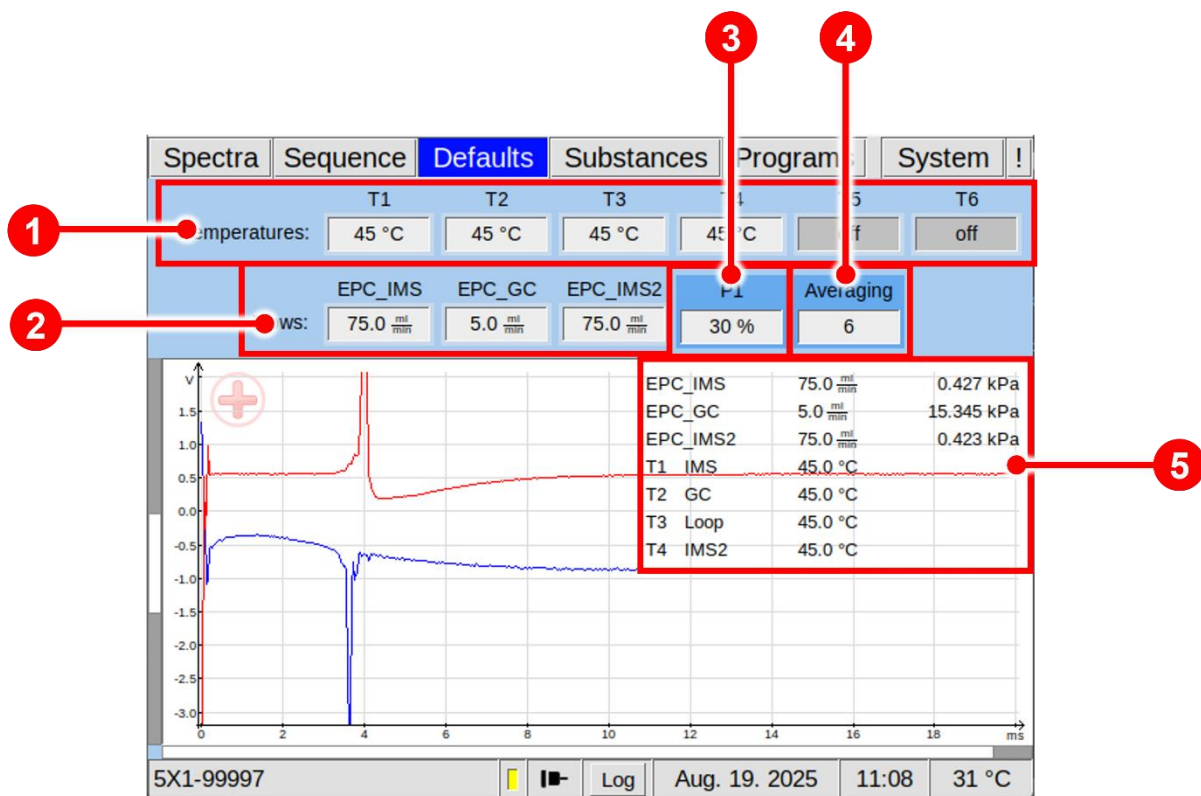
3 4

Spectra Sequence Defaults Substances Programs System !

1

T1 T2 T3 T4 T5 T6

emperatures: 45 °C 45 °C 45 °C 45 °C off off

2

EPC_IMS EPC_GC EPC_IMS2 P1 Averaging

ws: 75.0 $\frac{ml}{min}$ 5.0 $\frac{ml}{min}$ 75.0 $\frac{ml}{min}$ 30 % 6

| | | |
|---|---|---|
| EPC_IMS | 75.0 $\frac{ml}{min}$ | 0.427 kPa |
| EPC_GC | 5.0 $\frac{ml}{min}$ | 15.345 kPa |
| EPC_IMS2 | 75.0 $\frac{ml}{min}$ | 0.423 kPa |
| T1 IMS | 45.0 °C | |
| T2 GC | 45.0 °C | |
| T3 Loop | 45.0 °C | |
| T4 IMS2 | 45.0 °C | |

5

V
1.5
1.0
0.5
0.0
-0.5
-1.0
-1.5
-2.0
-2.5
-3.0

0 2 4 6 8 10 12 14 16 18 ms

5X1-99997 Log Aug. 19. 2025 11:08 31 °C